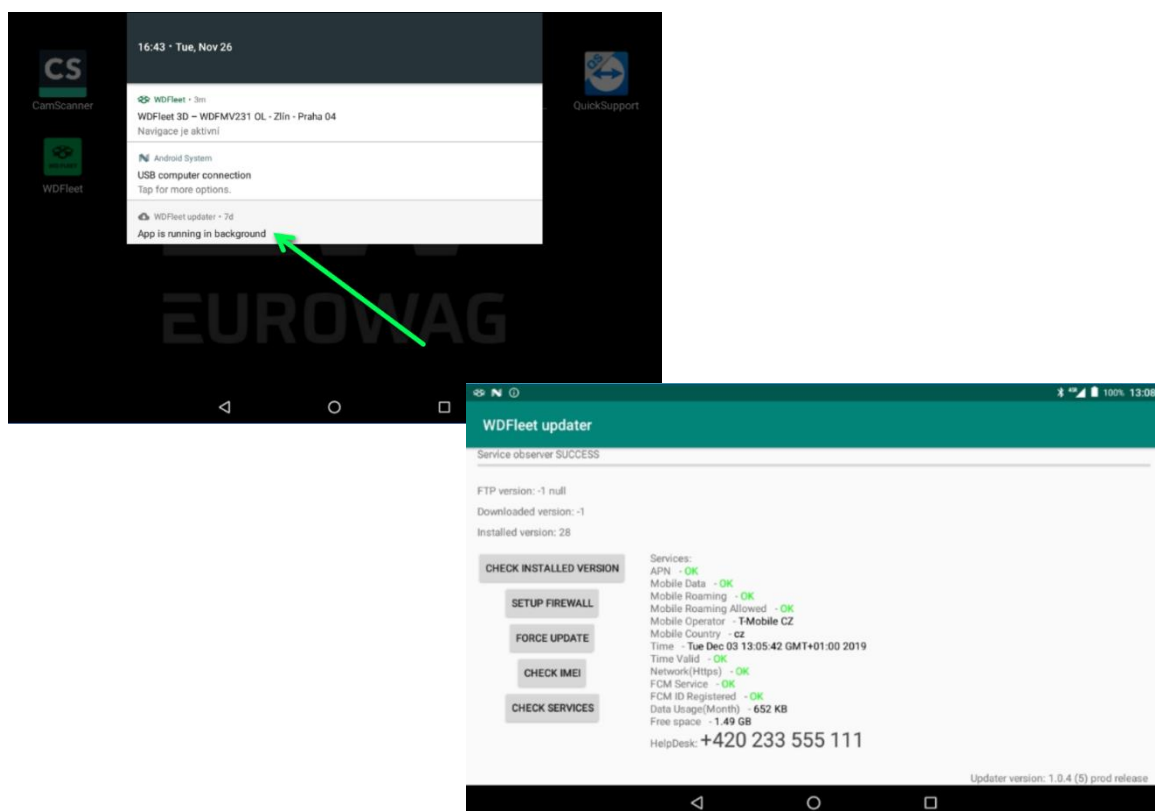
16:43 • Tue, Nov 26

CS
CamScanner

WDFleet

QuickSupport

WDFleet • 3m
WDFleet 3D – WDFMV231 OL - Zlín - Praha 04
Navigace je aktivní

Android System
USB computer connection
Tap for more options.

WDFleet updater • 7d
App is running in background

EUROWAG

100% 13:08

WDFleet updater

Service observer SUCCESS

FTP version: -1 null

Downloaded version: -1

Installed version: 28

CHECK INSTALLED VERSION

SETUP FIREWALL

FORCE UPDATE

CHECK IMEI

CHECK SERVICES

Services:
APN - OK
Mobile Data - OK
Mobile Roaming - OK
Mobile Roaming Allowed - OK
Mobile Operator - T-Mobile CZ
Mobile Country - cz
Time - Tue Dec 03 13:05:42 GMT+01:00 2019
Time Valid - OK
Network(Https) - OK
FCM Service - OK
FCM ID Registered - OK
Data Usage(Month) - 652 KB
Free space - 1.49 GB
HelpDesk: +420 233 555 111

Updater version: 1.0.4 (5) prod release